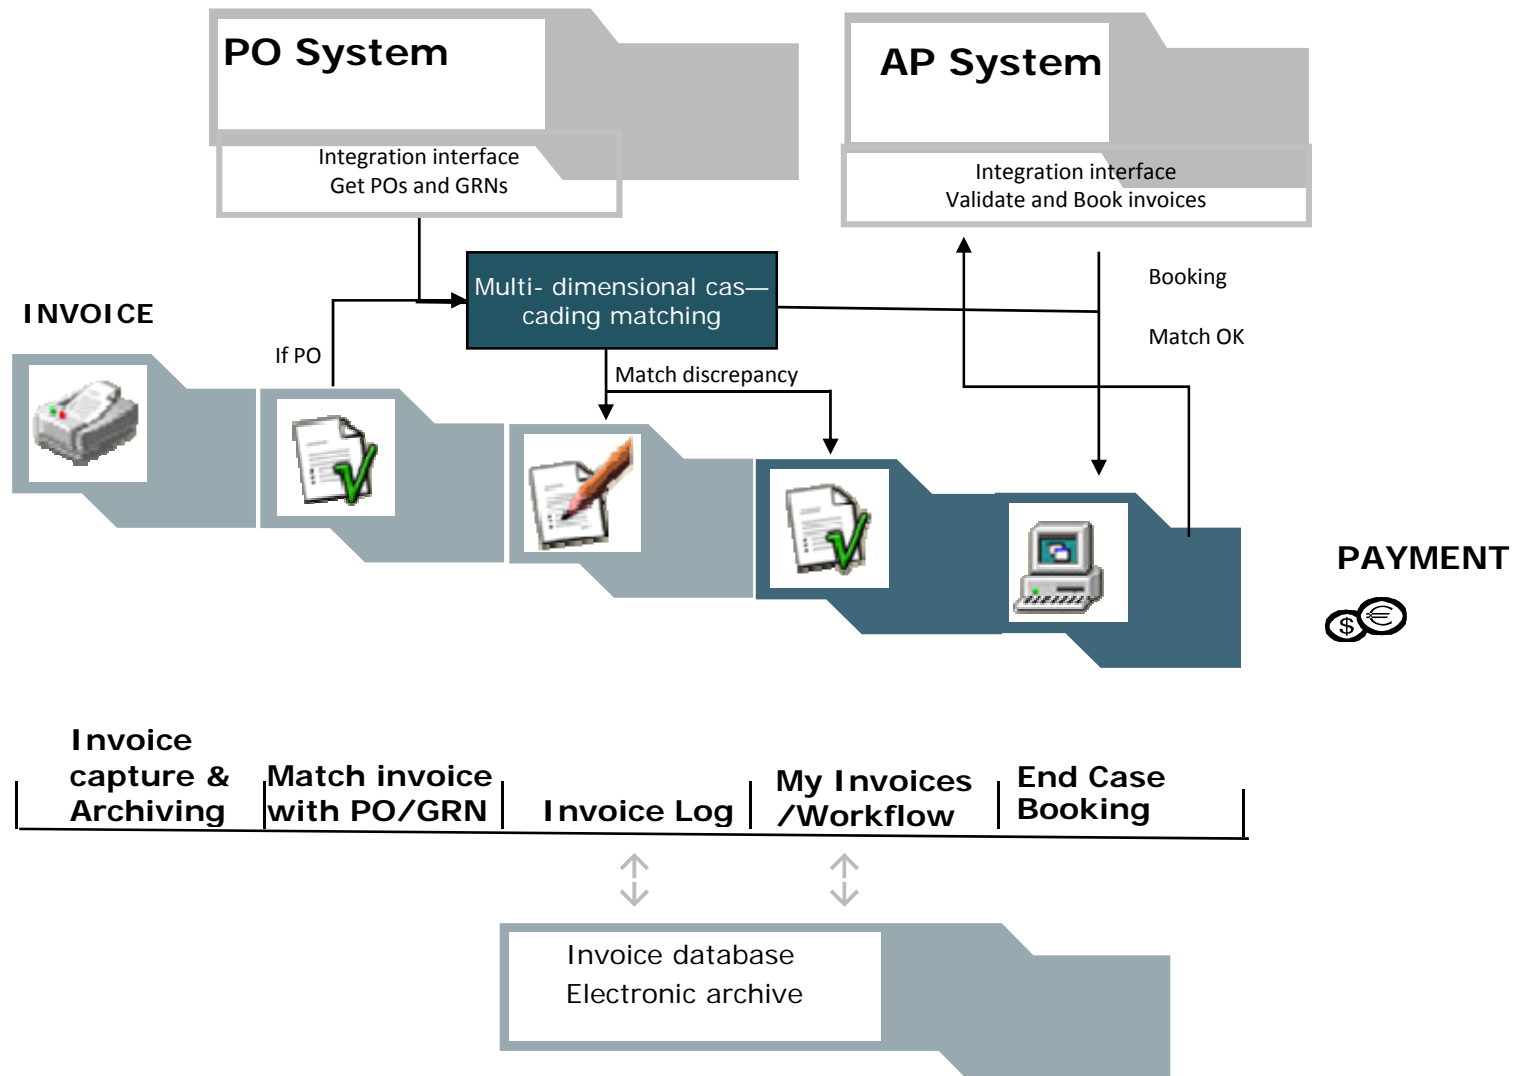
PO System

Integration interface
Get POs and GRNs

AP System

Integration interface
Validate and Book invoices

INVOICE

If PO

Multi- dimensional cas—cading matching

Match discrepancy

Booking

Match OK

PAYMENT

$

Invoice capture & Archiving

Match invoice with PO/GRN

Invoice Log

My Invoices /Workflow

End Case Booking

Invoice database
Electronic archive